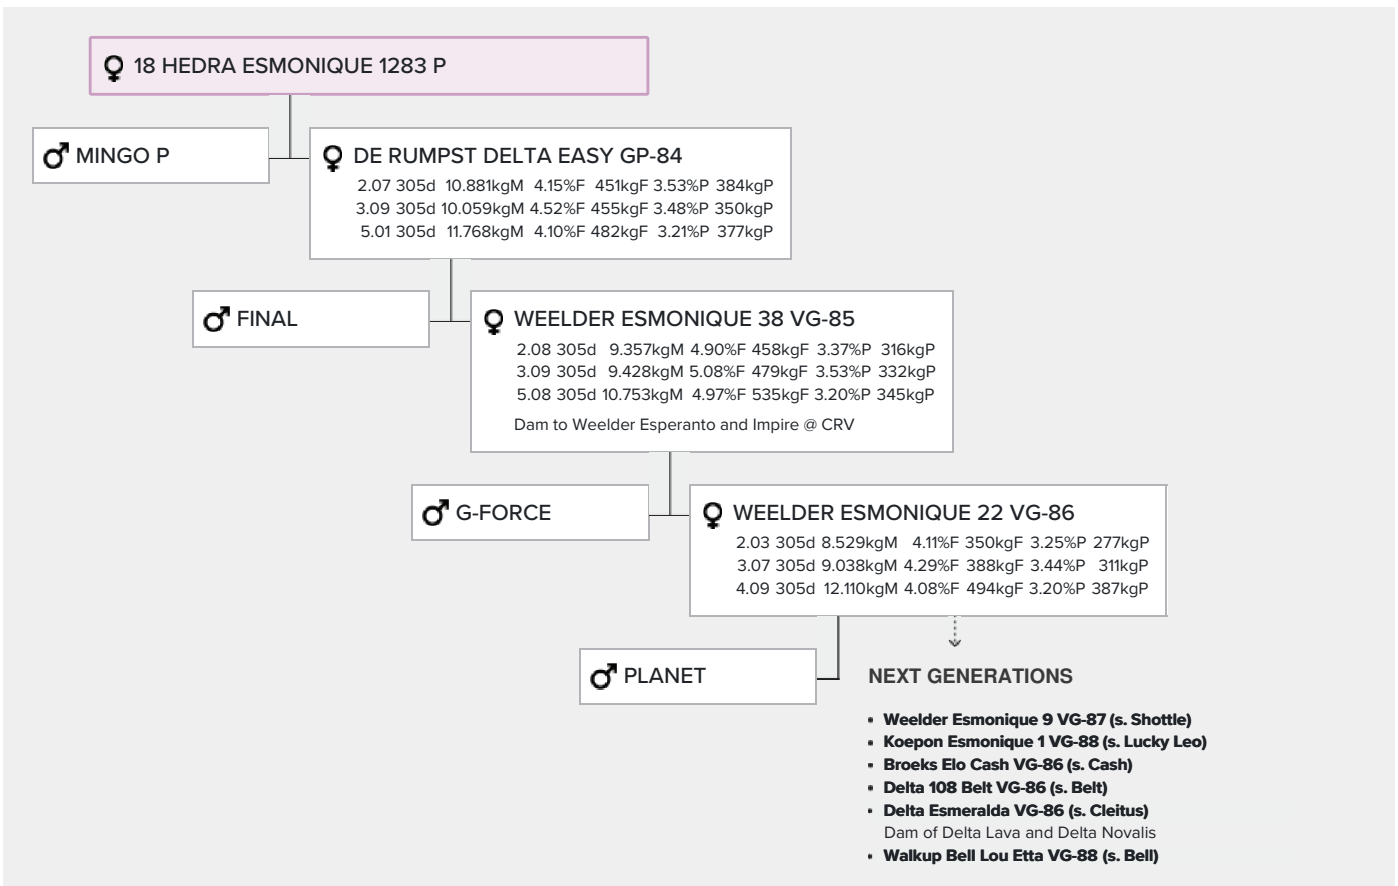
♀ 18 HEDRA ESMONIQUE 1283 P

♂ MINGO P

♀ DE RUMPST DELTA EASY GP-84
2.07 305d 10.881kgM 4.15%F 451kgF 3.53%P 384kgP
3.09 305d 10.059kgM 4.52%F 455kgF 3.48%P 350kgP
5.01 305d 11.768kgM 4.10%F 482kgF 3.21%P 377kgP

♂ FINAL

♀ WEELDER ESMONIQUE 38 VG-85
2.08 305d 9.357kgM 4.90%F 458kgF 3.37%P 316kgP
3.09 305d 9.428kgM 5.08%F 479kgF 3.53%P 332kgP
5.08 305d 10.753kgM 4.97%F 535kgF 3.20%P 345kgP
Dam to Weelder Esperanto and Impire @ CRV

♂ G-FORCE

♀ WEELDER ESMONIQUE 22 VG-86
2.03 305d 8.529kgM 4.11%F 350kgF 3.25%P 277kgP
3.07 305d 9.038kgM 4.29%F 388kgF 3.44%P 311kgP
4.09 305d 12.110kgM 4.08%F 494kgF 3.20%P 387kgP

♂ PLANET

NEXT GENERATIONS

- Weelder Esmonique 9 VG-87 (s. Shottle)
- Koepon Esmonique 1 VG-88 (s. Lucky Leo)
- Broeks Elo Cash VG-86 (s. Cash)
- Delta 108 Belt VG-86 (s. Belt)
- Delta Esmeralda VG-86 (s. Cleitus)
Dam of Delta Lava and Delta Novalis
- Walkup Bell Lou Etta VG-88 (s. Bell)